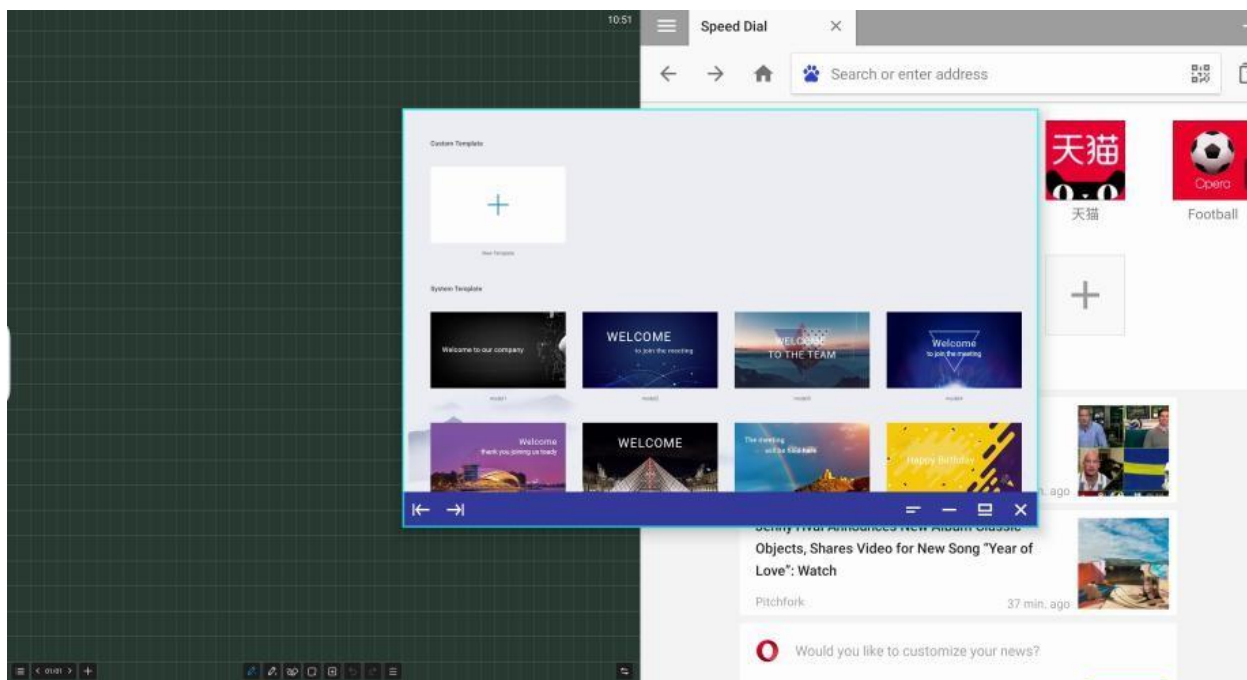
10:51

Speed Dial

Search or enter address

天猫
Opera
天猫
Football

Custom Template

New Template

System Template

Welcome to our company

WELCOME
to join the meeting

WELCOME
TO THE TEAM

Welcome
to join the meeting

Welcome
thank you joining us

WELCOME

The meeting
will be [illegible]

Happy Birthday

min. ago

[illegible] Announces New Album Classic Objects, Shares Video for New Song "Year of Love": Watch

Pitchfork
37 min. ago

Would you like to customize your news?

01/01